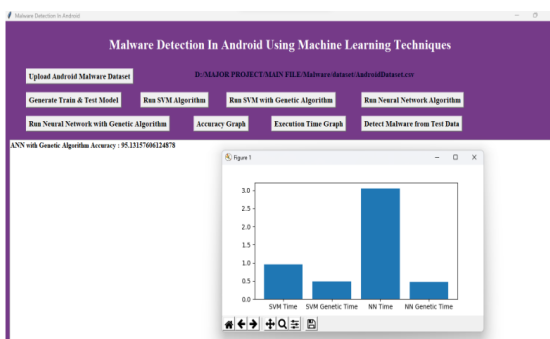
Malware Detection in Android

Malware Detection In Android Using Machine Learning Techniques

Upload Android Malware Dataset

D:/MAJOR PROJECT/MAIN FILE/Malware/dataset/AndroidDataset.csv

Generate Train & Test Model

Run SVM Algorithm

Run SVM with Genetic Algorithm

Run Neural Network Algorithm

Run Neural Network with Genetic Algorithm

Accuracy Graph

Execution Time Graph

Detect Malware from Test Data

ANN with Genetic Algorithm Accuracy : 95.13157606124878

Figure 1

3.0
2.5
2.0
1.5
1.0
0.5
0.0

SVM Time
SVM Genetic Time
NN Time
NN Genetic Time